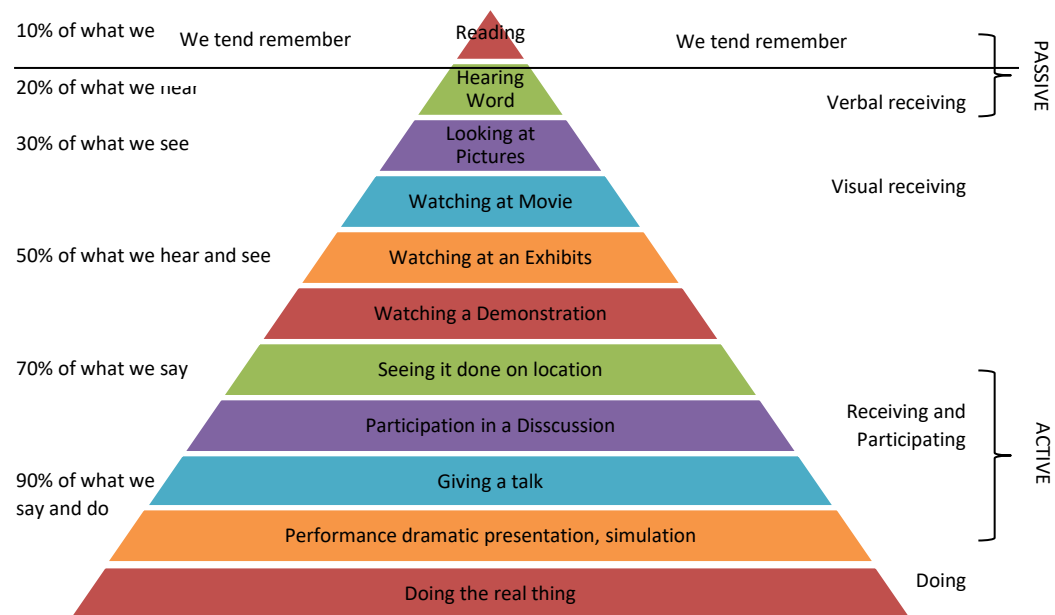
10% of what we

We tend remember

Reading

We tend remember

PASSIVE

20% of what we hear

Hearing Word

Verbal receiving

30% of what we see

Looking at Pictures

Visual receiving

Watching at Movie

50% of what we hear and see

Watching at an Exhibits

Watching a Demonstration

70% of what we say

Seeing it done on location

Participation in a Disscussion

Receiving and Participating

ACTIVE

90% of what we say and do

Giving a talk

Performance dramatic presentation, simulation

Doing the real thing

Doing